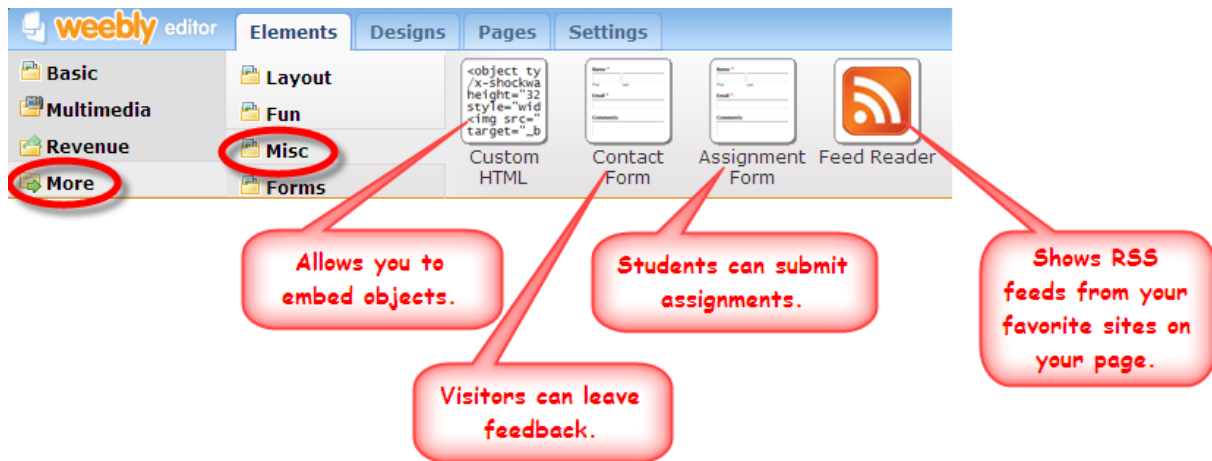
weebly editor

Elements Designs Pages Settings

Basic
Multimedia
Revenue
More

Layout
Fun
Misc
Forms

<object ty
/x-shockwa
height="32
style="wid
<img src="
target="_b

Custom HTML

Name *
First Last
Email *
Comments

Contact Form

Name *
First Last
Email *
Comments

Assignment Form

Feed Reader

Allows you to embed objects.

Students can submit assignments.

Shows RSS feeds from your favorite sites on your page.

Visitors can leave feedback.